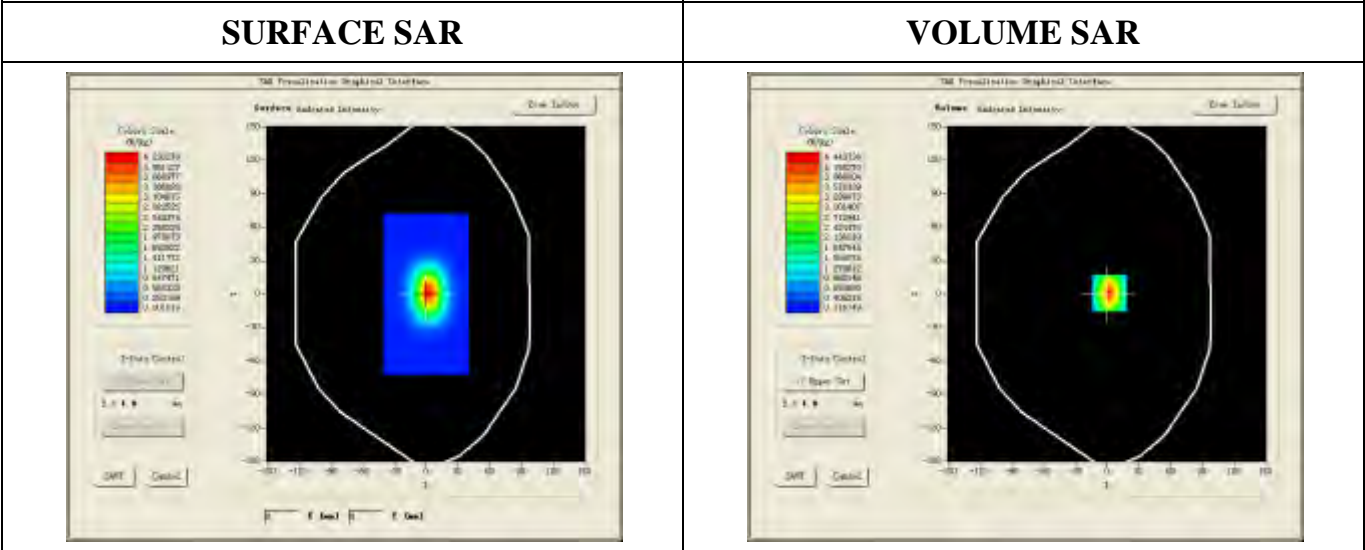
| SURFACE SAR | VOLUME SAR |
|---|---|
| SAR Visualization Graphical Interface<br>Surface Radiated Intensity<br>Draw Button<br>Colour Scale (W/kg)<br>4.236259<br>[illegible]<br>Z-Axis Control<br>SAVE Cancel<br>150 120 90 60 30 0 -30 -60 -90 -120 -150<br>-150 -120 -90 -60 -30 0 30 60 90 120 150 | SAR Visualization Graphical Interface<br>Volume Radiated Intensity<br>Draw Button<br>Colour Scale (W/kg)<br>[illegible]<br>Z-Axis Control<br>SAVE Cancel<br>150 120 90 60 30 0 -30 -60 -90 -120 -150<br>-150 -120 -90 -60 -30 0 30 60 90 120 150 |